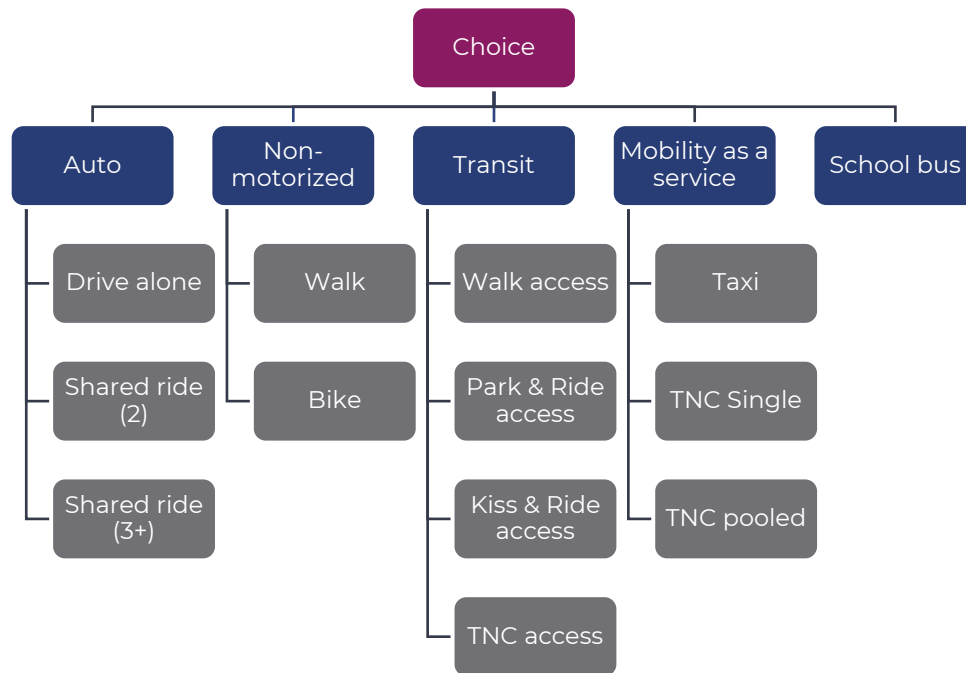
Choice

Auto

Drive alone

Shared ride (2)

Shared ride (3+)

Non-motorized

Walk

Bike

Transit

Walk access

Park & Ride access

Kiss & Ride access

TNC access

Mobility as a service

Taxi

TNC Single

TNC pooled

School bus